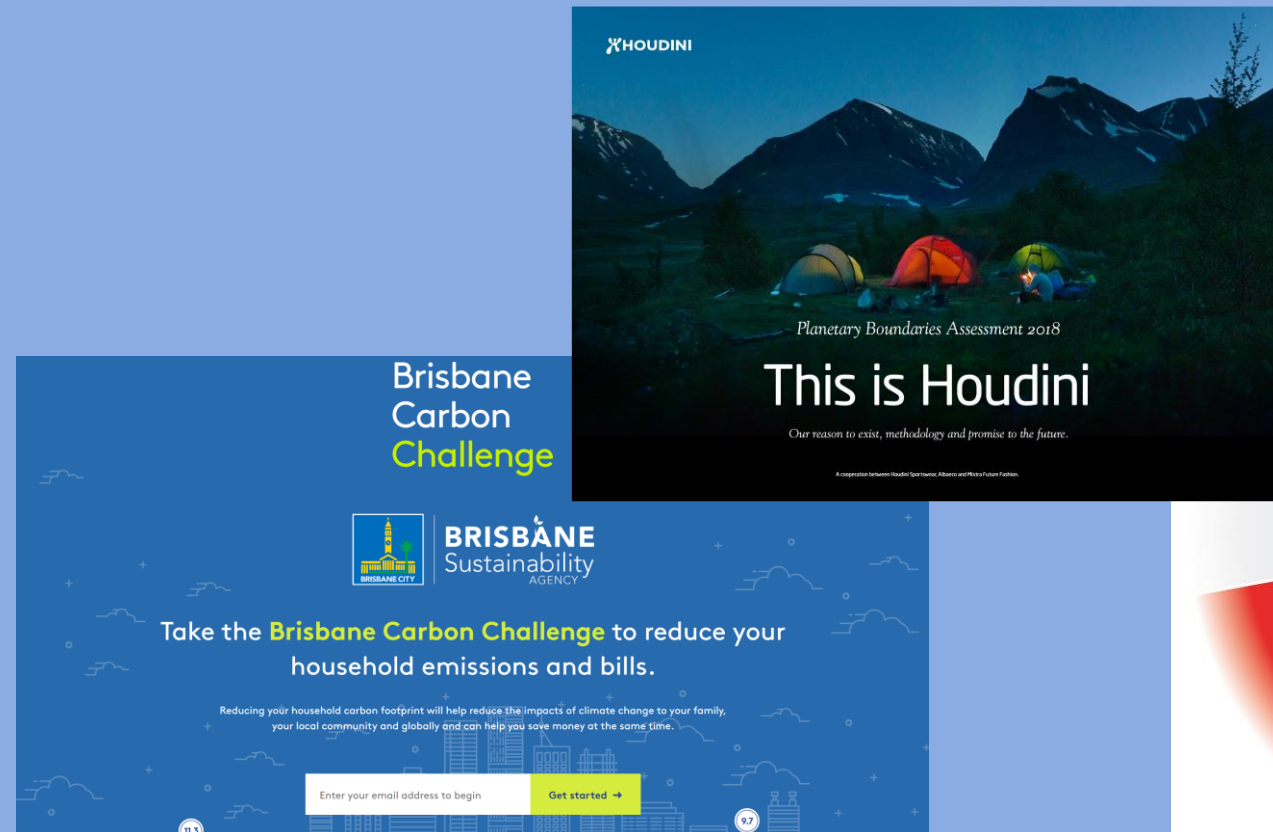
HOUDINI

Planetary Boundaries Assessment 2018

This is Houdini

Our reason to exist, methodology and promise to the future.

A cooperation between Houdini Sportswear, Albaeco and Mistra Future Fashion.

Brisbane Carbon Challenge

BRISBANE CITY

BRISBANE Sustainability AGENCY

Take the Brisbane Carbon Challenge to reduce your household emissions and bills.

Reducing your household carbon footprint will help reduce the impacts of climate change to your family, your local community and globally and can help you save money at the same time.

Enter your email address to begin

Get started →

11.3

9.7